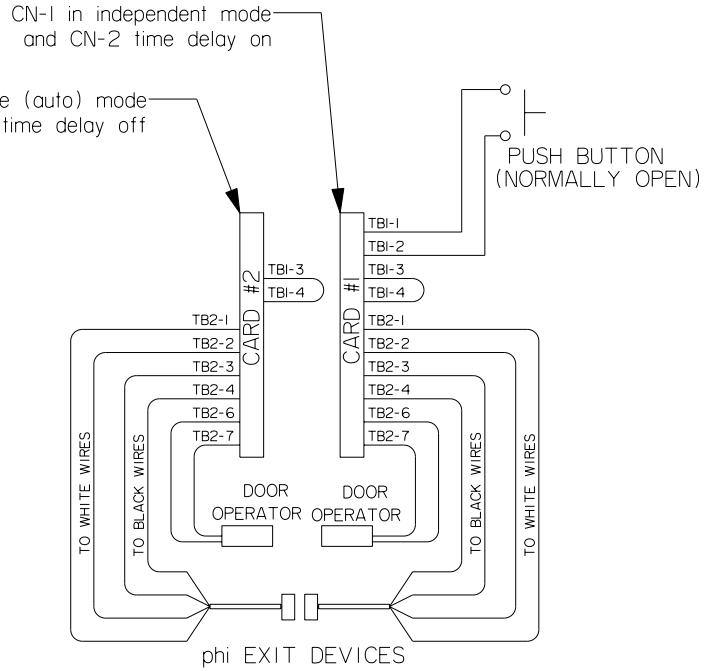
CN-I in independent mode
and CN-2 time delay on

e (auto) mode
time delay off

PUSH BUTTON
(NORMALLY OPEN)

CARD #2

TBI-3
TBI-4

TB2-I
TB2-2
TB2-3
TB2-4
TB2-6
TB2-7

CARD #I

TBI-I
TBI-2
TBI-3
TBI-4

TB2-I
TB2-2
TB2-3
TB2-4
TB2-6
TB2-7

TO WHITE WIRES
TO BLACK WIRES

DOOR
OPERATOR

DOOR
OPERATOR

TO BLACK WIRES
TO WHITE WIRES

phi EXIT DEVICES